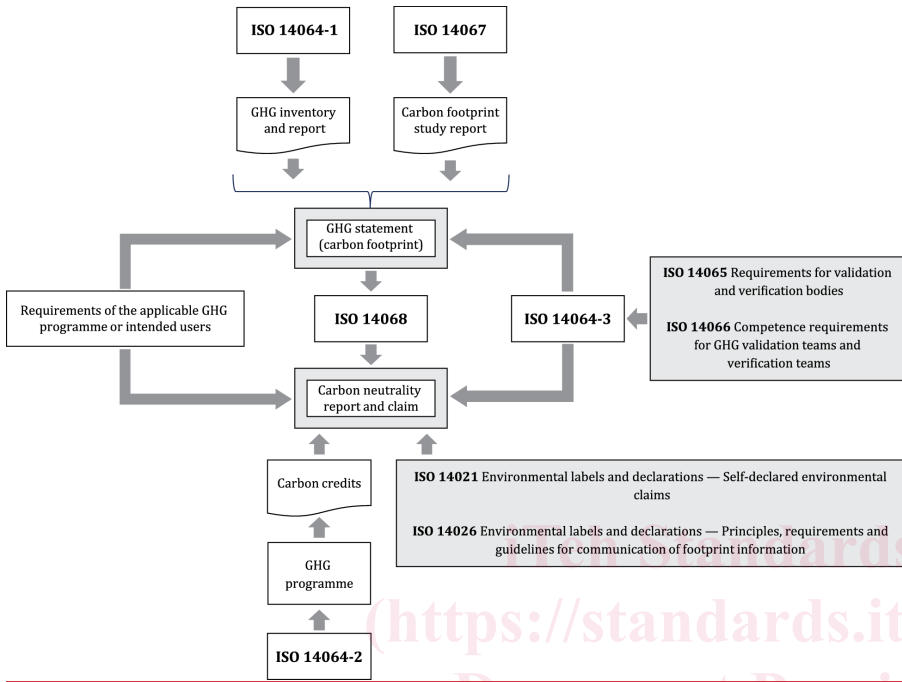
ISO 14064-1

ISO 14067

GHG inventory and report

Carbon footprint study report

GHG statement (carbon footprint)

Requirements of the applicable GHG programme or intended users

ISO 14068

ISO 14064-3

ISO 14065 Requirements for validation and verification bodies

ISO 14066 Competence requirements for GHG validation teams and verification teams

Carbon neutrality report and claim

Carbon credits

ISO 14021 Environmental labels and declarations — Self-declared environmental claims

ISO 14026 Environmental labels and declarations — Principles, requirements and guidelines for communication of footprint information

GHG programme

ISO 14064-2

iTeh Standards
(https://standards.it
Document Previ